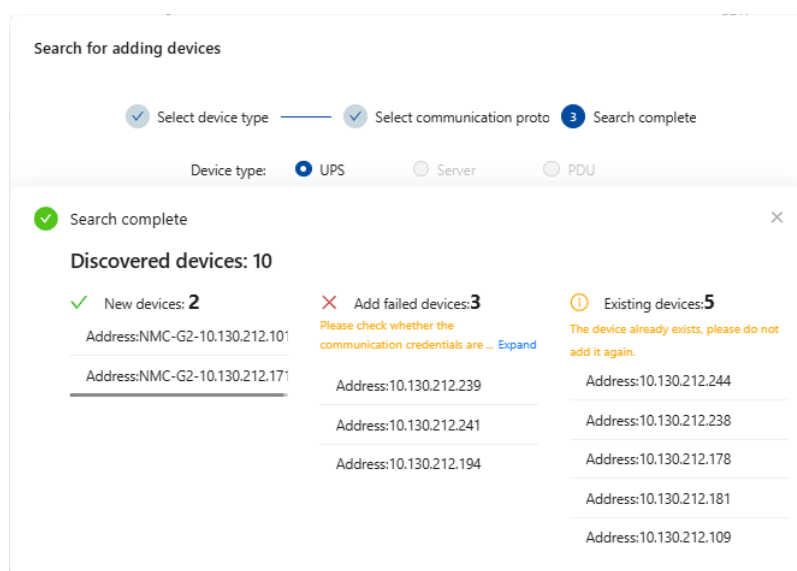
Search for adding devices

Select device type

Select communication proto

3 Search complete

Device type: UPS Server PDU

Search complete

Discovered devices: 10

New devices: 2

Address:NMC-G2-10.130.212.101

Address:NMC-G2-10.130.212.171

Add failed devices:3

Please check whether the communication credentials are ... Expand

Address:10.130.212.239

Address:10.130.212.241

Address:10.130.212.194

Existing devices:5

The device already exists, please do not add it again.

Address:10.130.212.244

Address:10.130.212.238

Address:10.130.212.178

Address:10.130.212.181

Address:10.130.212.109